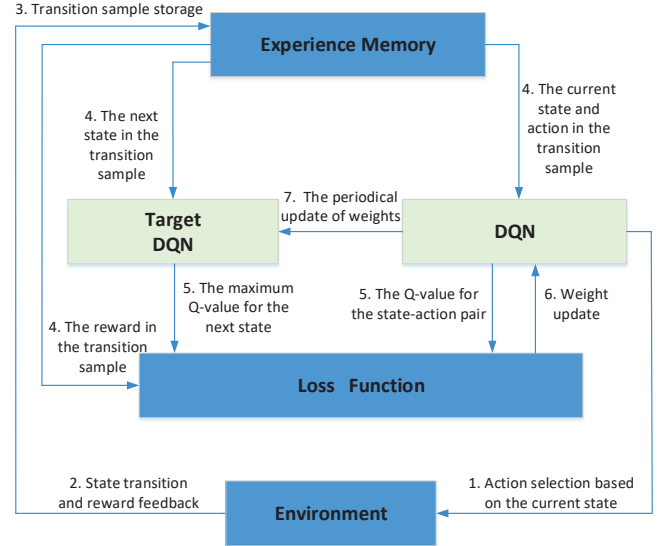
3. Transition sample storage

Experience Memory

4. The next state in the transition sample

4. The current state and action in the transition sample

7. The periodical update of weights

Target DQN

DQN

5. The maximum Q-value for the next state

5. The Q-value for the state-action pair

6. Weight update

4. The reward in the transition sample

Loss Function

2. State transition and reward feedback

1. Action selection based on the current state

Environment